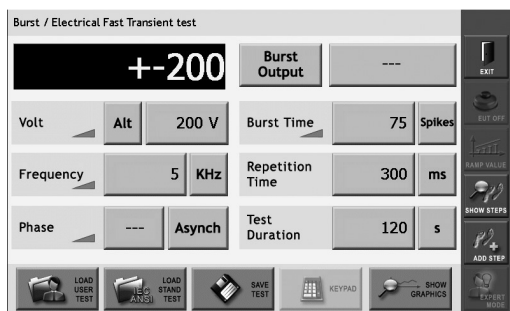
Burst / Electrical Fast Transient test

+-200

Burst Output

---

EXIT

Volt

Alt

200 V

Burst Time

75

Spikes

EUT OFF

Frequency

5

KHz

Repetition Time

300

ms

RAMP VALUE

Phase

---

Asynch

Test Duration

120

s

SHOW STEPS

ADD STEP

LOAD USER TEST

IEC ANSI

LOAD STAND TEST

SAVE TEST

KEYPAD

SHOW GRAPHICS

EXPERT MODE